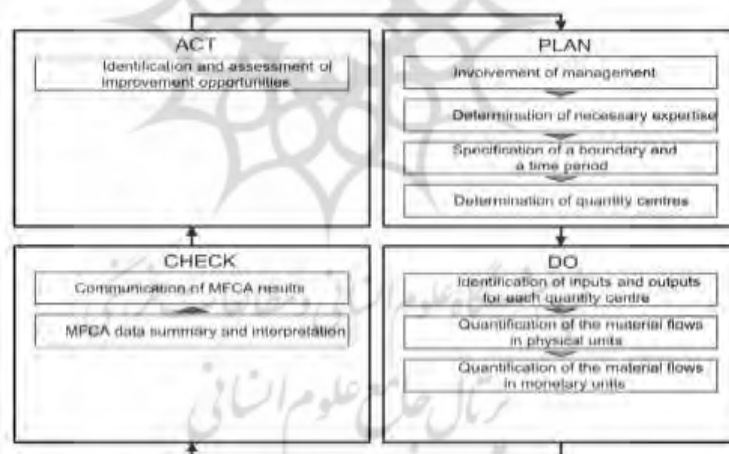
ACT

Identification and assessment of improvement opportunities

PLAN

Involvement of management

Determination of necessary expertise

Specification of a boundary and a time period

Determination of quantity centres

CHECK

Communication of MFCA results

MFCA data summary and interpretation

DO

Identification of inputs and outputs for each quantity centre

Quantification of the material flows in physical units

Quantification of the material flows in monetary units